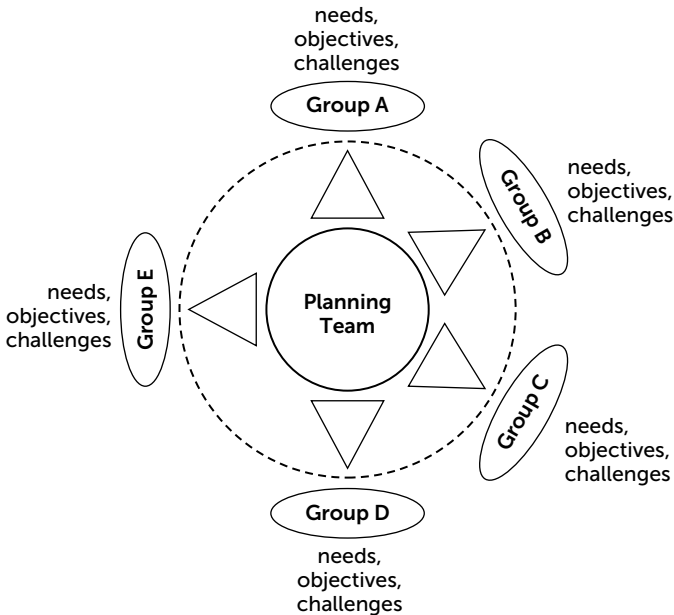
needs, objectives, challenges

Group A

needs, objectives, challenges

Group B

needs, objectives, challenges

Group E

Planning Team

Group C

needs, objectives, challenges

Group D

needs, objectives, challenges